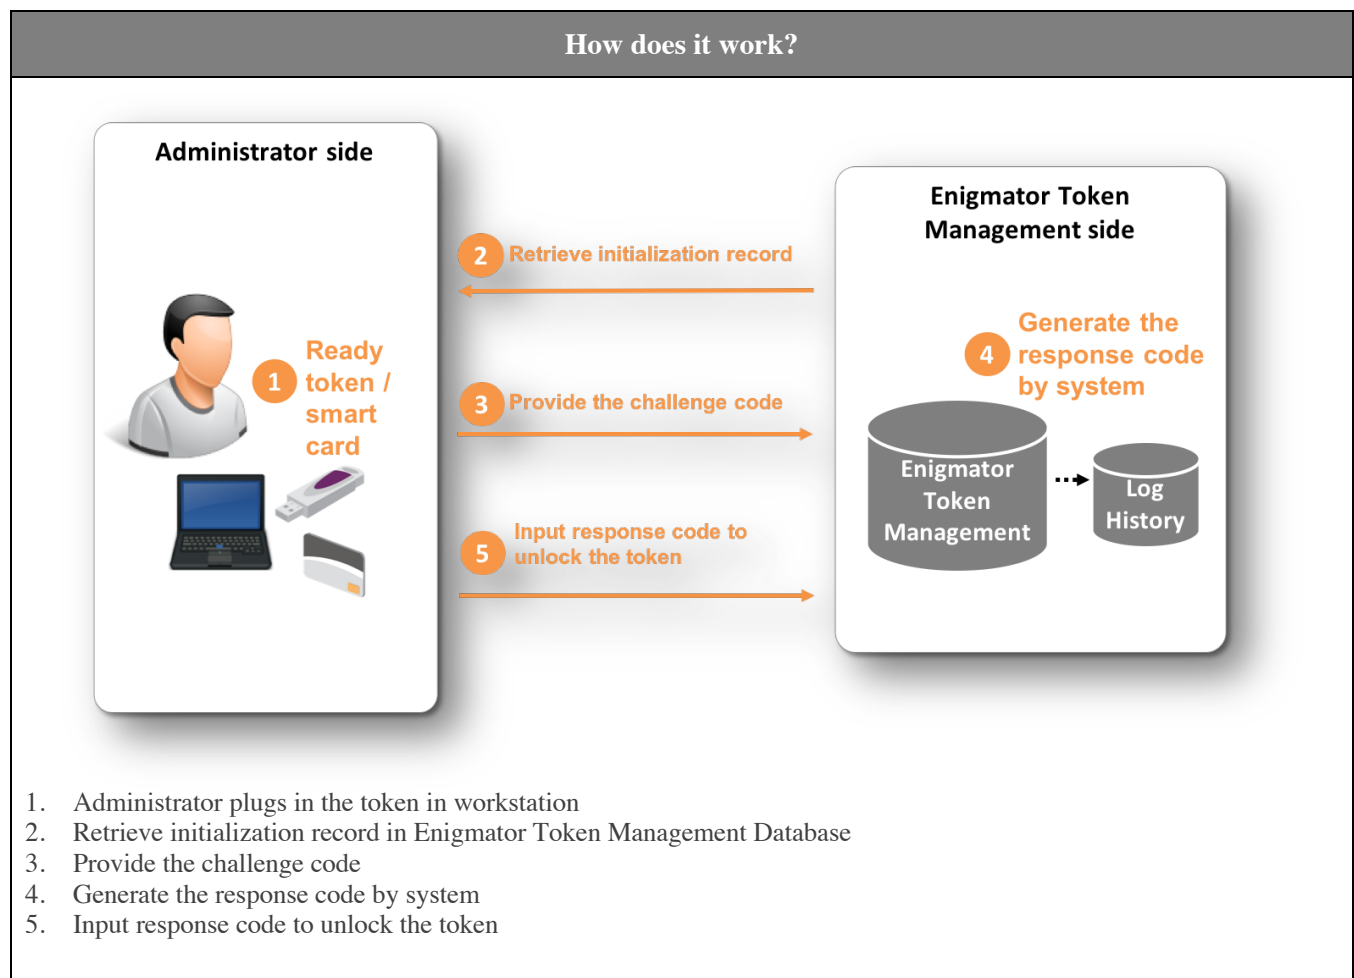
How does it work?

Administrator side

1 Ready token / smart card

2 Retrieve initialization record

3 Provide the challenge code

5 Input response code to unlock the token

Enigmator Token Management side

4 Generate the response code by system

Enigmator Token Management

Log History

1. Administrator plugs in the token in workstation
2. Retrieve initialization record in Enigmator Token Management Database
3. Provide the challenge code
4. Generate the response code by system
5. Input response code to unlock the token